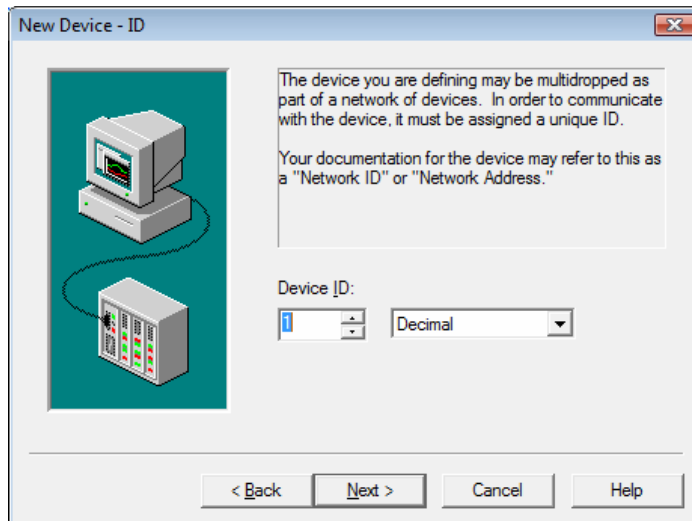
New Device - ID

The device you are defining may be multidropped as part of a network of devices. In order to communicate with the device, it must be assigned a unique ID.

Your documentation for the device may refer to this as a "Network ID" or "Network Address."

Device ID:

1

Decimal

< Back

Next >

Cancel

Help